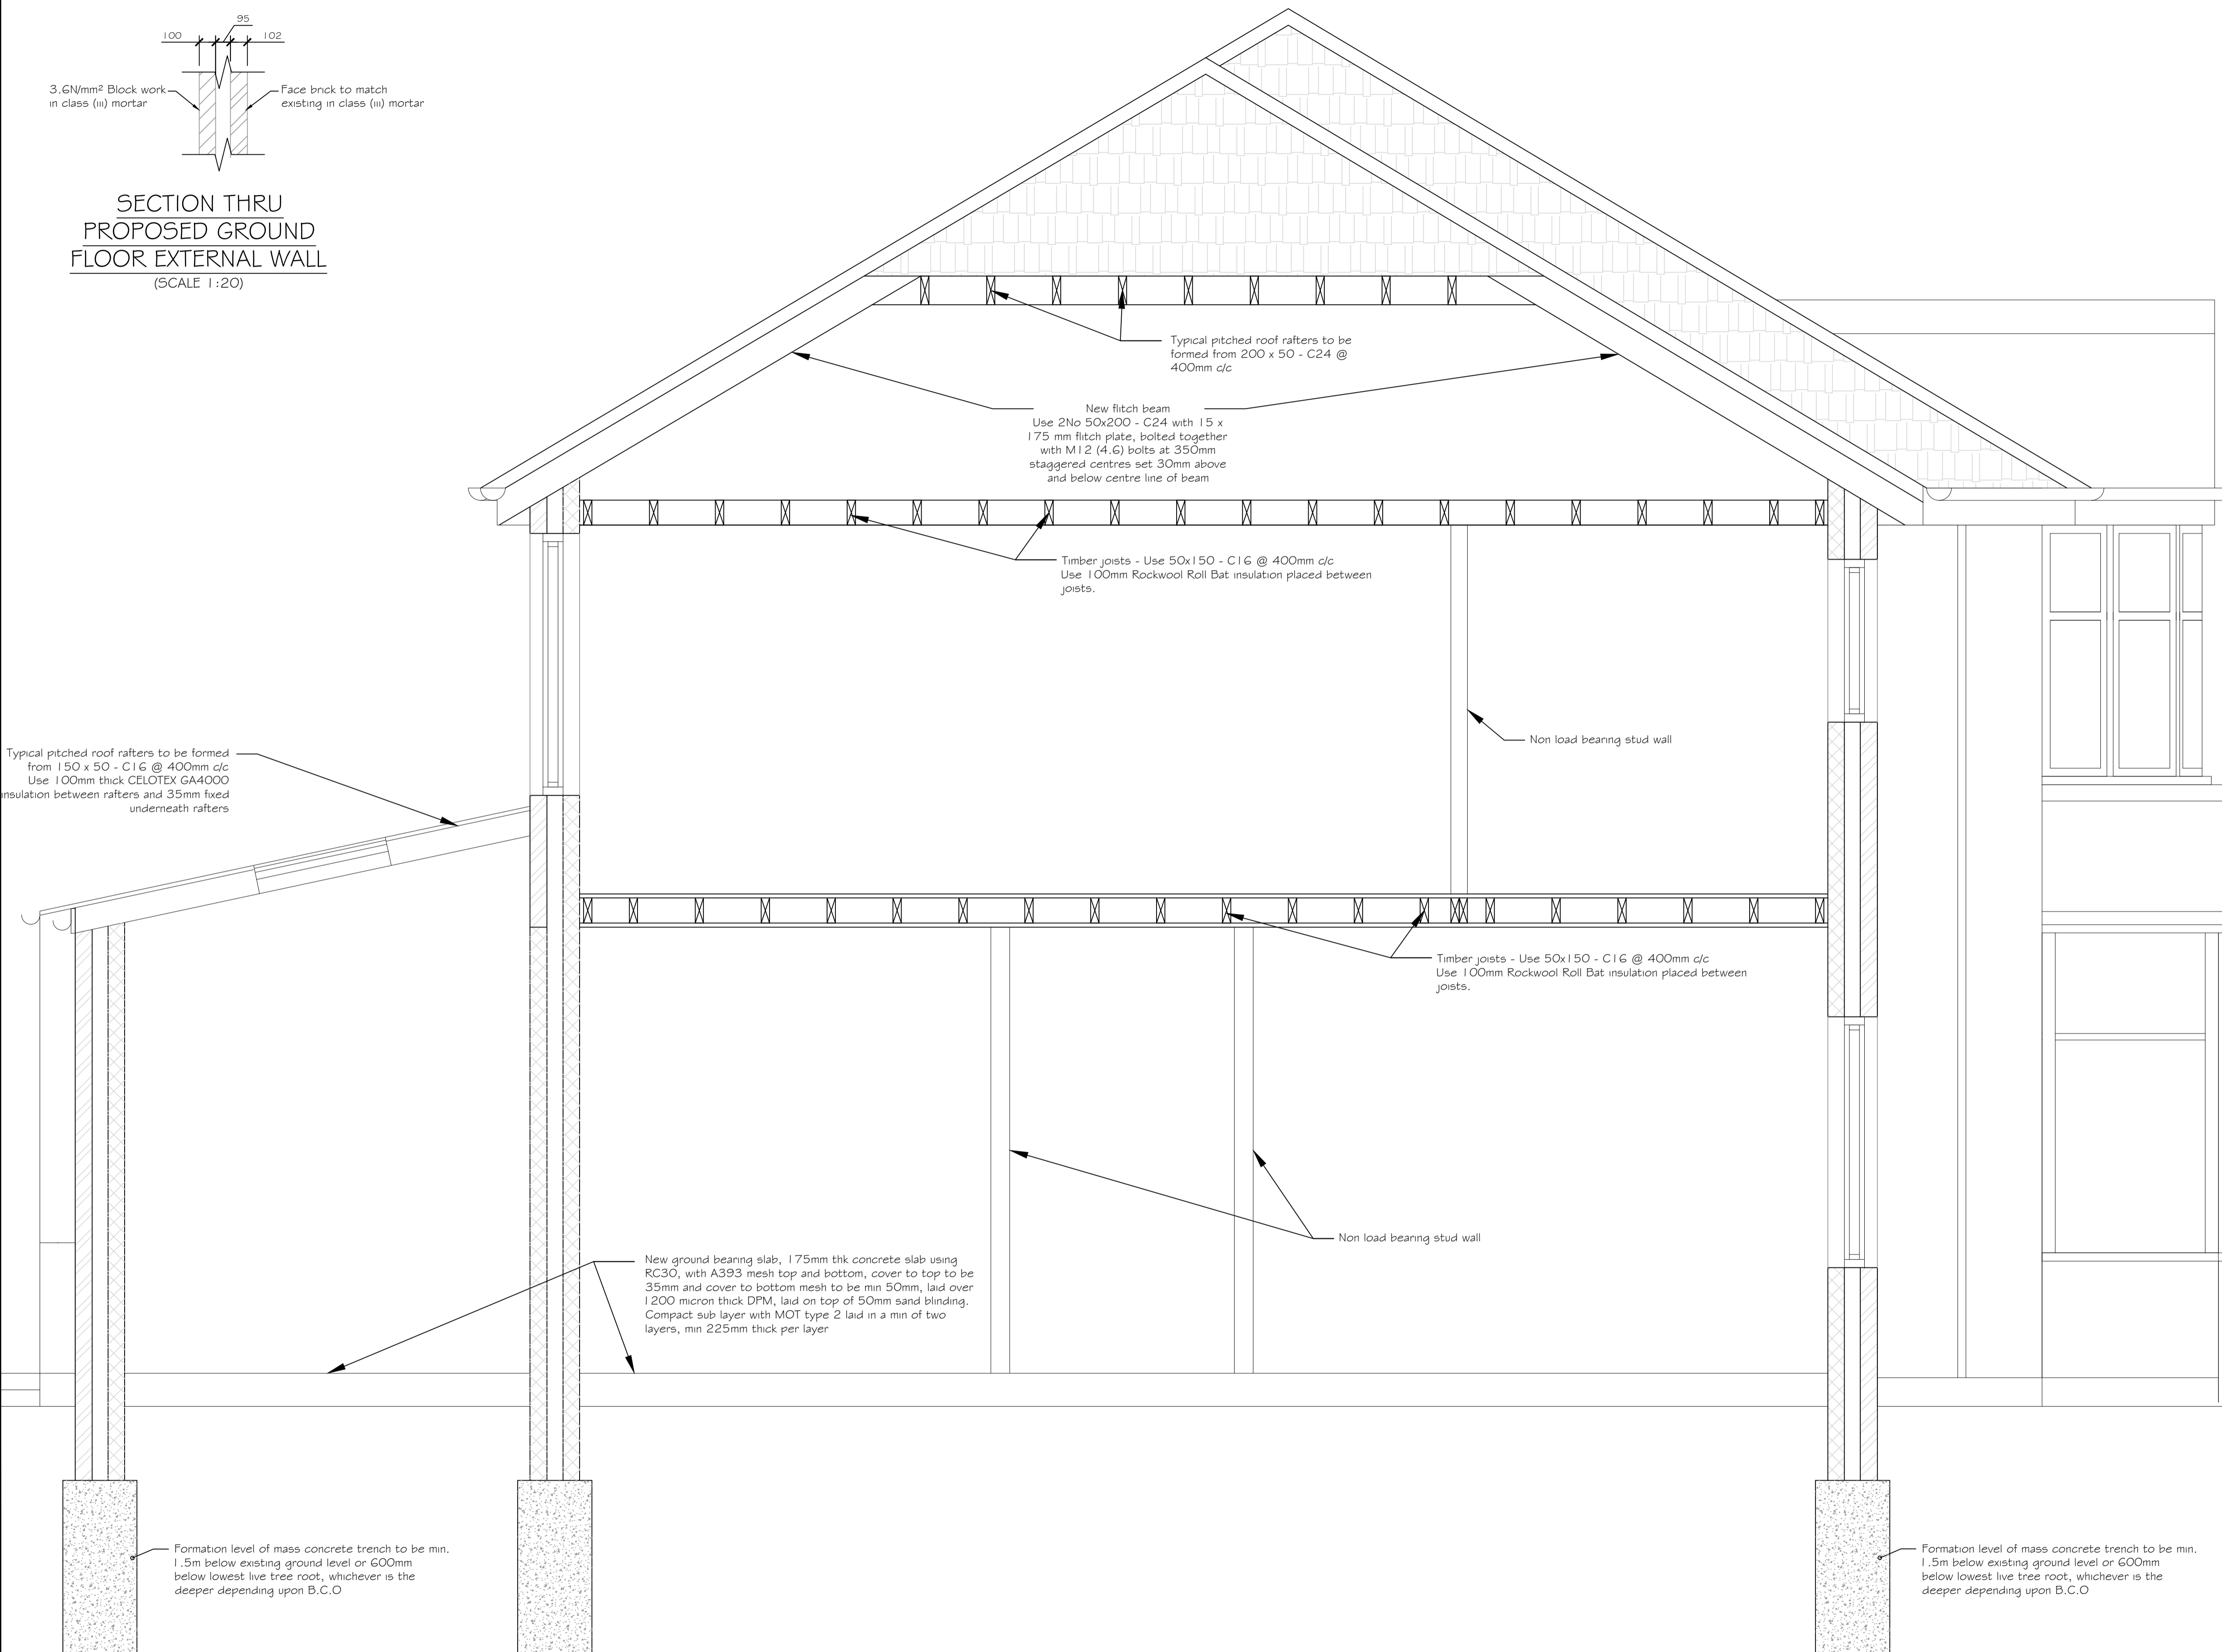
95
100
102

3.6N/mm² Block work in class (iii) mortar

Face brick to match existing in class (iii) mortar

SECTION THRU PROPOSED GROUND FLOOR EXTERNAL WALL
(SCALE 1:20)

Typical pitched roof rafters to be formed from 200 x 50 - C24 @ 400mm c/c

New flitch beam
Use 2No 50x200 - C24 with 15 x 175 mm flitch plate, bolted together with M12 (4.6) bolts at 350mm staggered centres set 30mm above and below centre line of beam

Timber joists - Use 50x150 - C16 @ 400mm c/c
Use 100mm Rockwool Roll Bat insulation placed between joists.

Non load bearing stud wall

Typical pitched roof rafters to be formed from 150 x 50 - C16 @ 400mm c/c
Use 100mm thick CELOTEX GA4000 insulation between rafters and 35mm fixed underneath rafters

Timber joists - Use 50x150 - C16 @ 400mm c/c
Use 100mm Rockwool Roll Bat insulation placed between joists.

Non load bearing stud wall

New ground bearing slab, 175mm thk concrete slab using RC30, with A393 mesh top and bottom, cover to top to be 35mm and cover to bottom mesh to be min 50mm, laid over 1200 micron thick DPM, laid on top of 50mm sand blinding. Compact sub layer with MOT type 2 laid in a min of two layers, min 225mm thick per layer

Formation level of mass concrete trench to be min. 1.5m below existing ground level or 600mm below lowest live tree root, whichever is the deeper depending upon B.C.O

Formation level of mass concrete trench to be min. 1.5m below existing ground level or 600mm below lowest live tree root, whichever is the deeper depending upon B.C.O